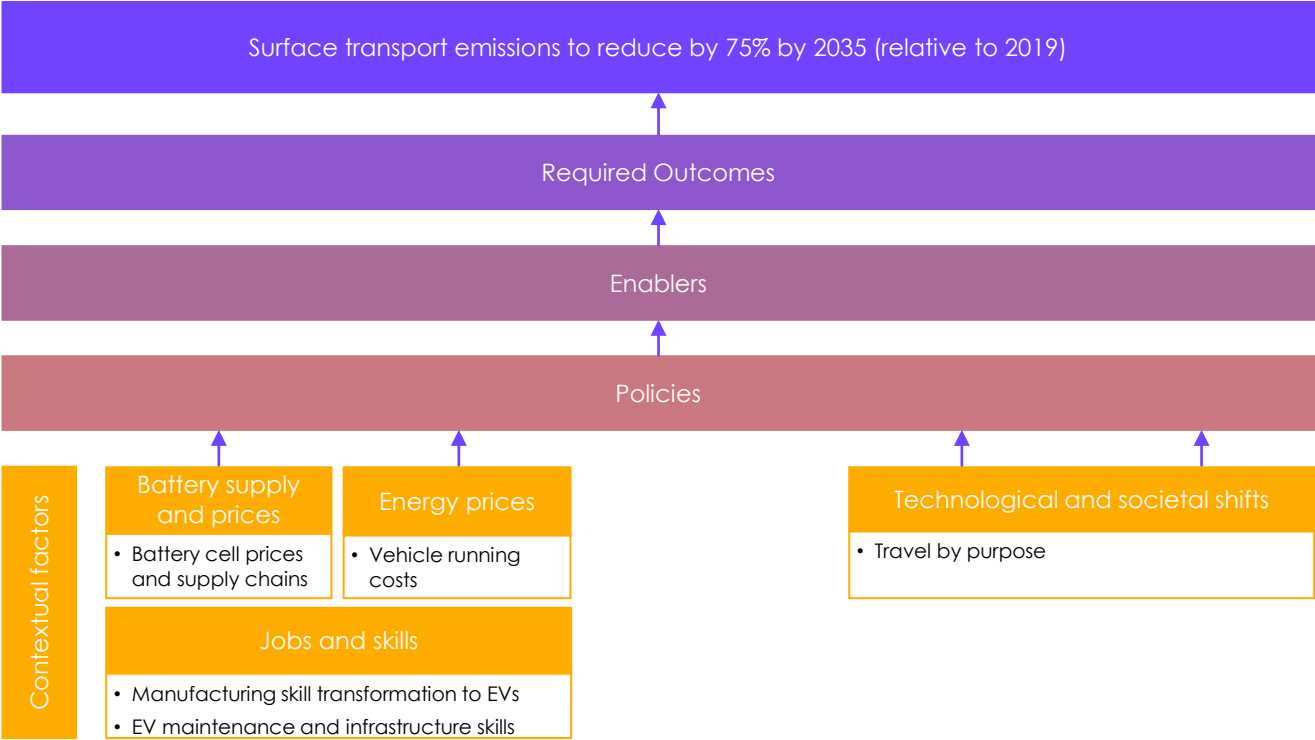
Surface transport emissions to reduce by 75% by 2035 (relative to 2019)

Required Outcomes

Enablers

Policies

Contextual factors

Battery supply and prices

• Battery cell prices and supply chains

Energy prices

• Vehicle running costs

Jobs and skills

• Manufacturing skill transformation to EVs
• EV maintenance and infrastructure skills

Technological and societal shifts

• Travel by purpose